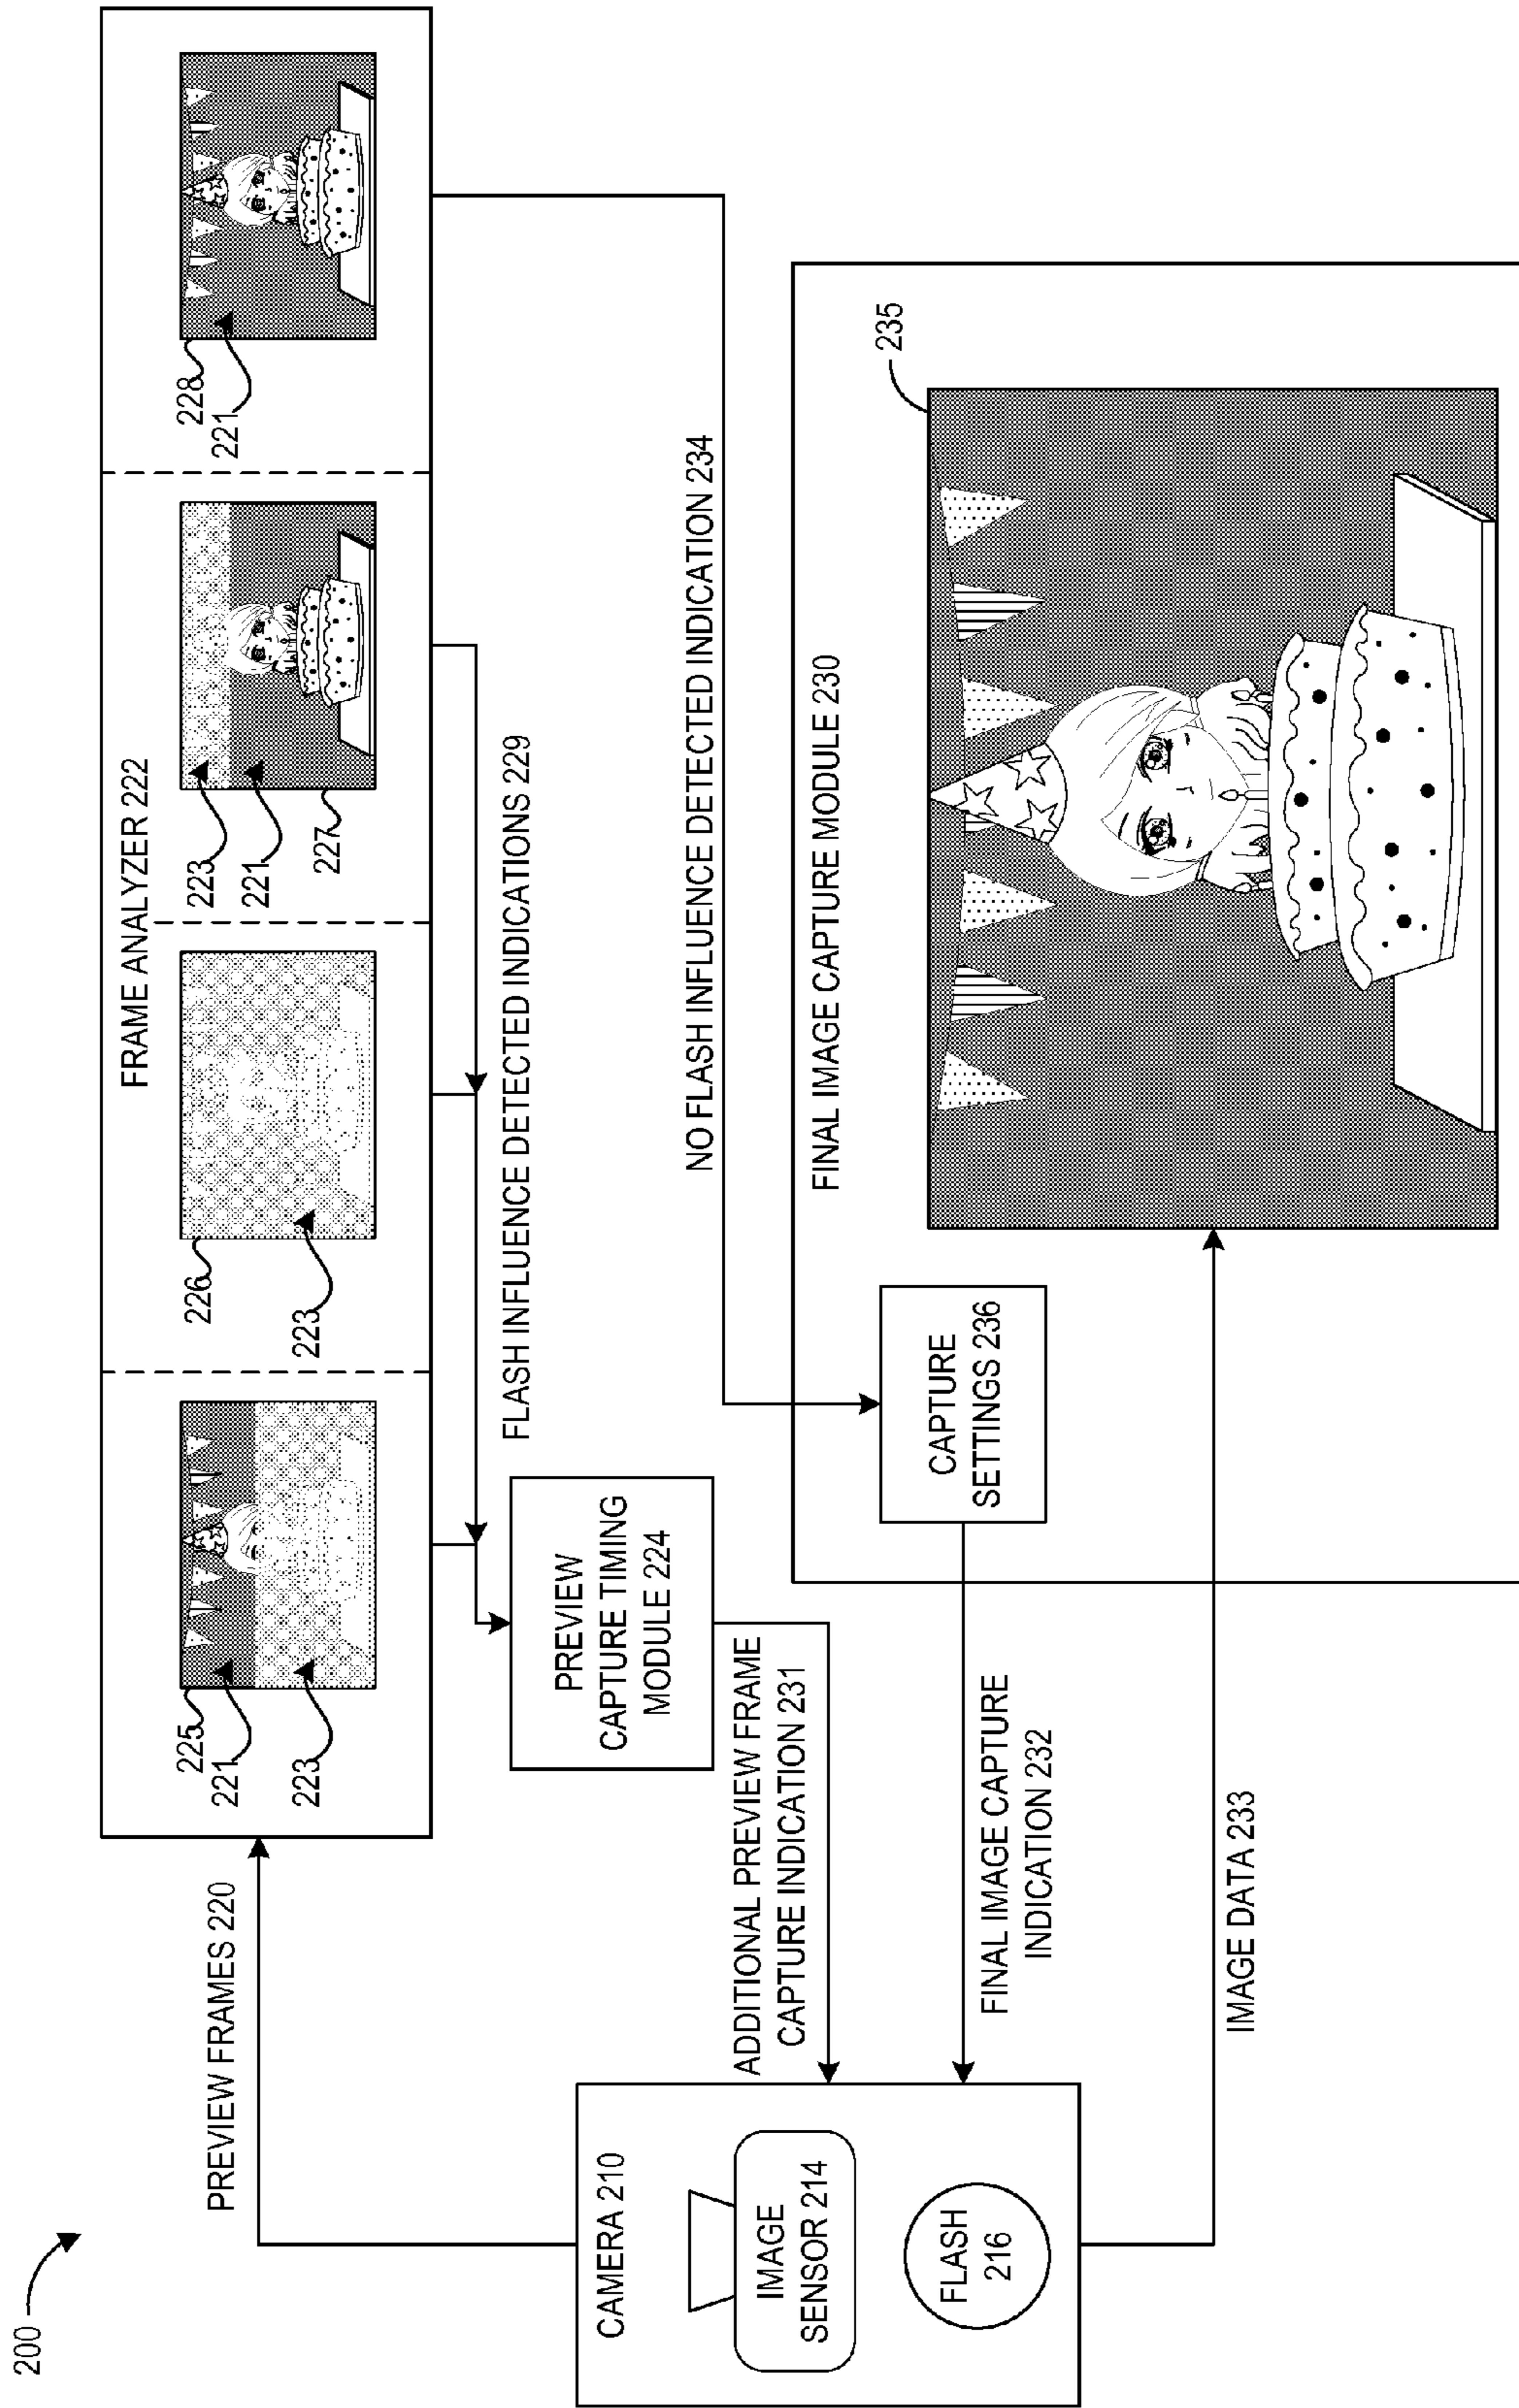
200

FRAME ANALYZER 222

225
221
223

226
223

223
221
227

228
221

PREVIEW FRAMES 220

FLASH INFLUENCE DETECTED INDICATIONS 229

NO FLASH INFLUENCE DETECTED INDICATION 234

PREVIEW CAPTURE TIMING MODULE 224

ADDITIONAL PREVIEW FRAME CAPTURE INDICATION 231

FINAL IMAGE CAPTURE MODULE 230

235

CAPTURE SETTINGS 236

FINAL IMAGE CAPTURE INDICATION 232

IMAGE DATA 233

CAMERA 210

IMAGE SENSOR 214

FLASH 216